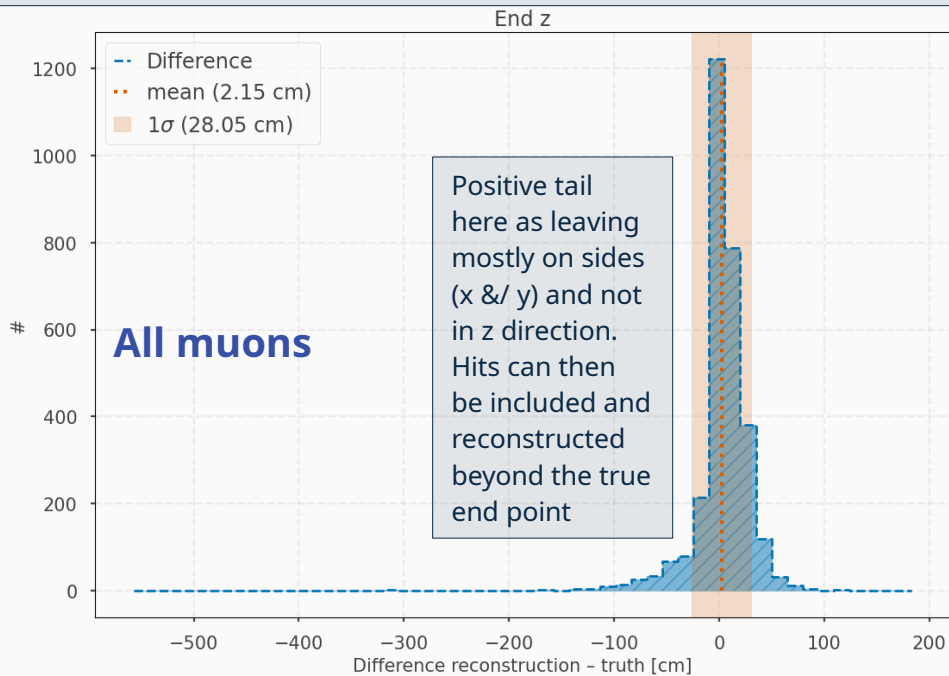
End z

Difference
mean (2.15 cm)
$1\sigma$ (28.05 cm)

1200
1000
800
600
400
200
0

#

All muons

Positive tail here as leaving mostly on sides (x &/ y) and not in z direction. Hits can then be included and reconstructed beyond the true end point

−500
−400
−300
−200
−100
0
100
200

Difference reconstruction – truth [cm]